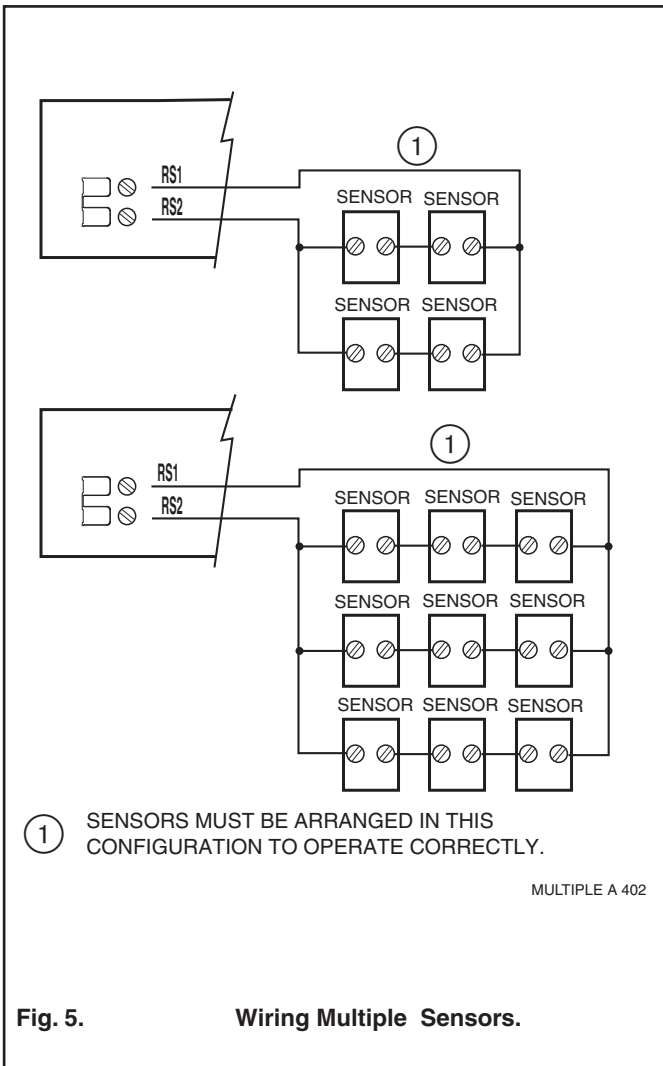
1

RS1

RS2

SENSOR SENSOR

SENSOR SENSOR

1

RS1

RS2

SENSOR SENSOR SENSOR

SENSOR SENSOR SENSOR

SENSOR SENSOR SENSOR

1 SENSORS MUST BE ARRANGED IN THIS CONFIGURATION TO OPERATE CORRECTLY.

MULTIPLE A 402

Fig. 5. Wiring Multiple Sensors.